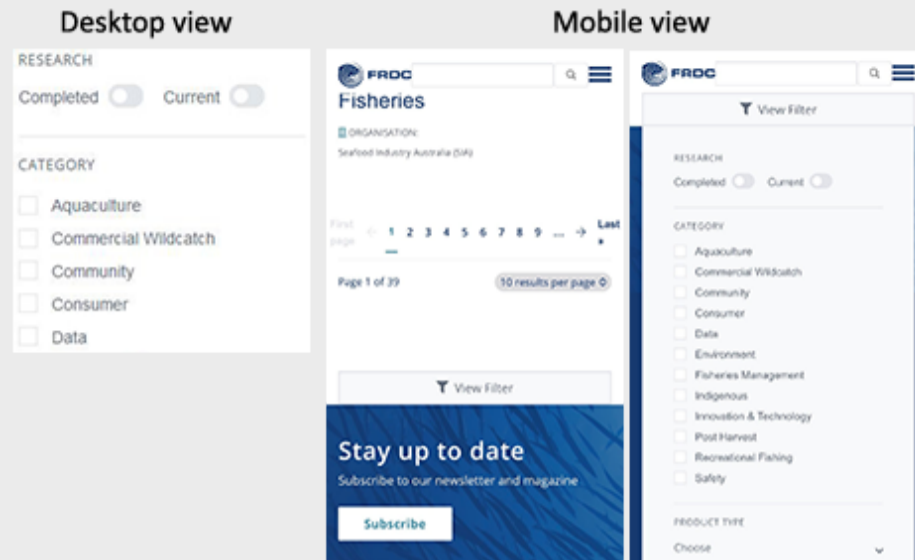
Desktop view

RESEARCH

Completed Current

CATEGORY

Aquaculture

Commercial Wildcatch

Community

Consumer

Data

Mobile view

FRDC

Fisheries

ORGANISATION:

Seafood Industry Australia (SIA)

First page ← 1 2 3 4 5 6 7 8 9 ... → Last »

Page 1 of 39

10 results per page

View Filter

Stay up to date

Subscribe to our newsletter and magazine

Subscribe

FRDC

View Filter

RESEARCH

Completed Current

CATEGORY

Aquaculture

Commercial Wildcatch

Community

Consumer

Data

Environment

Fisheries Management

Indigenous

Innovation & Technology

Post Harvest

Recreational Fishing

Safety

PRODUCT TYPE

Choose